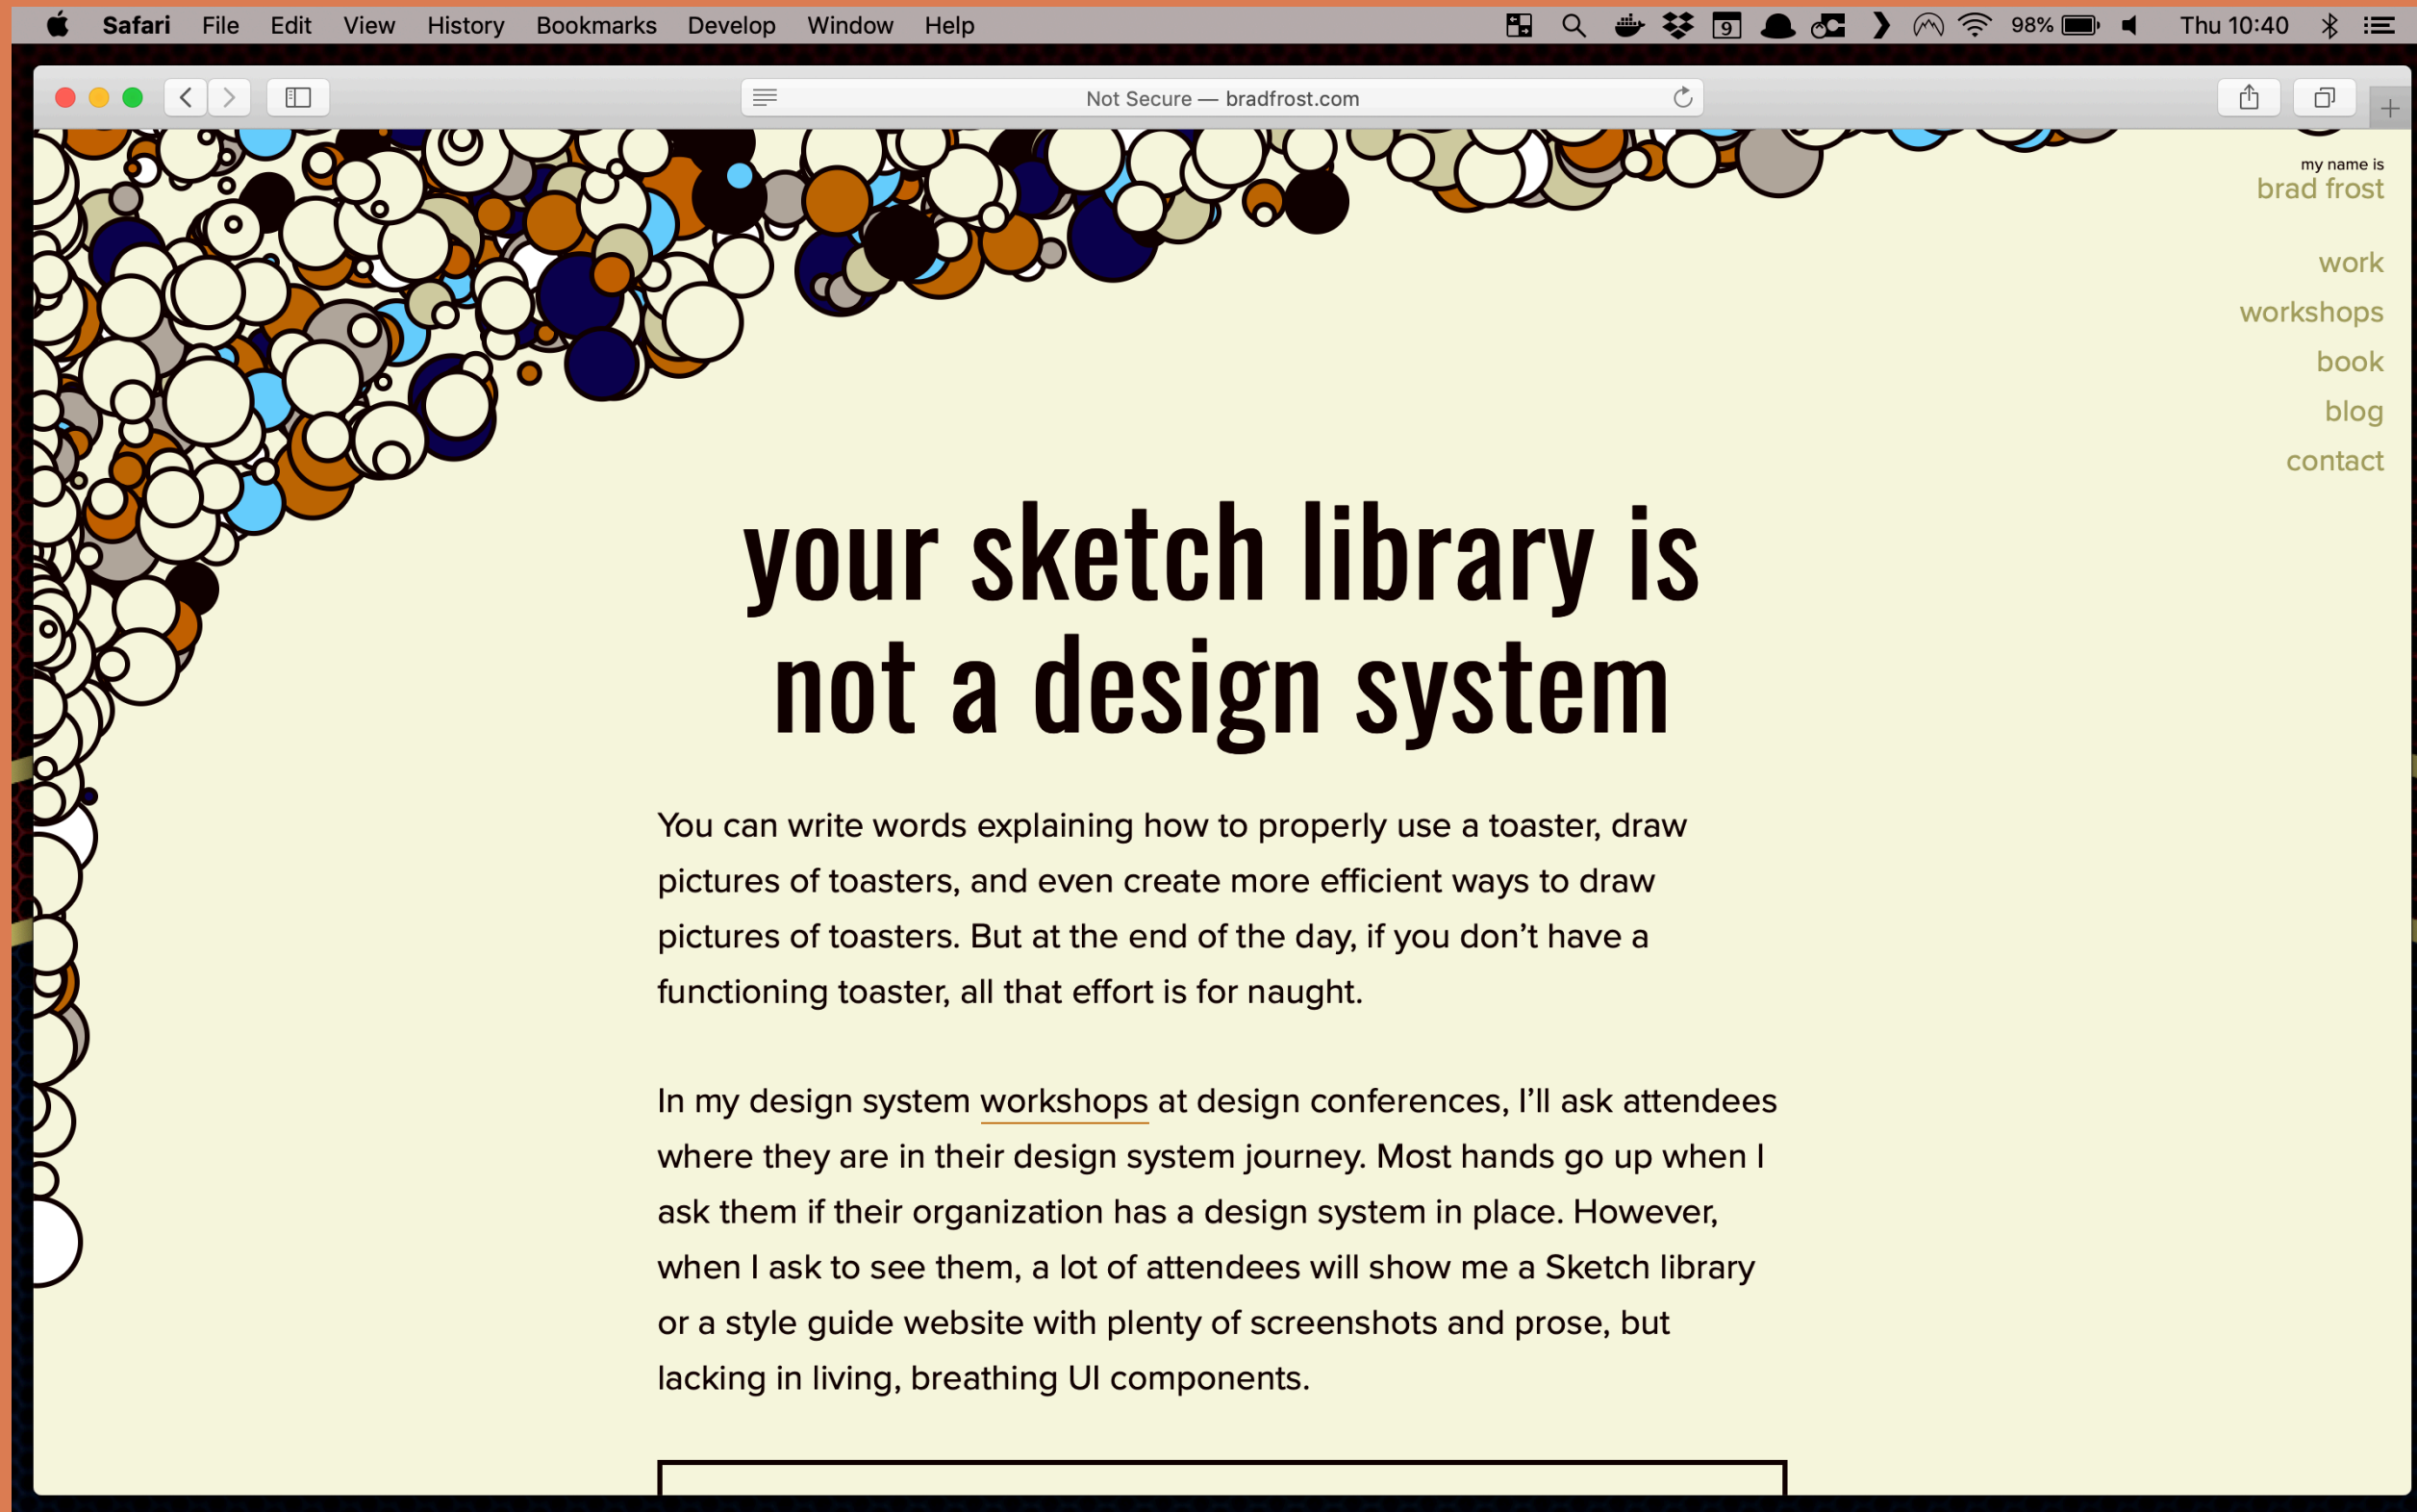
Safari File Edit View History Bookmarks Develop Window Help 98% Thu 10:40

Not Secure — bradfrost.com

my name is
brad frost

work
workshops
book
blog
contact

your sketch library is not a design system

You can write words explaining how to properly use a toaster, draw pictures of toasters, and even create more efficient ways to draw pictures of toasters. But at the end of the day, if you don’t have a functioning toaster, all that effort is for naught.

In my design system workshops at design conferences, I’ll ask attendees where they are in their design system journey. Most hands go up when I ask them if their organization has a design system in place. However, when I ask to see them, a lot of attendees will show me a Sketch library or a style guide website with plenty of screenshots and prose, but lacking in living, breathing UI components.